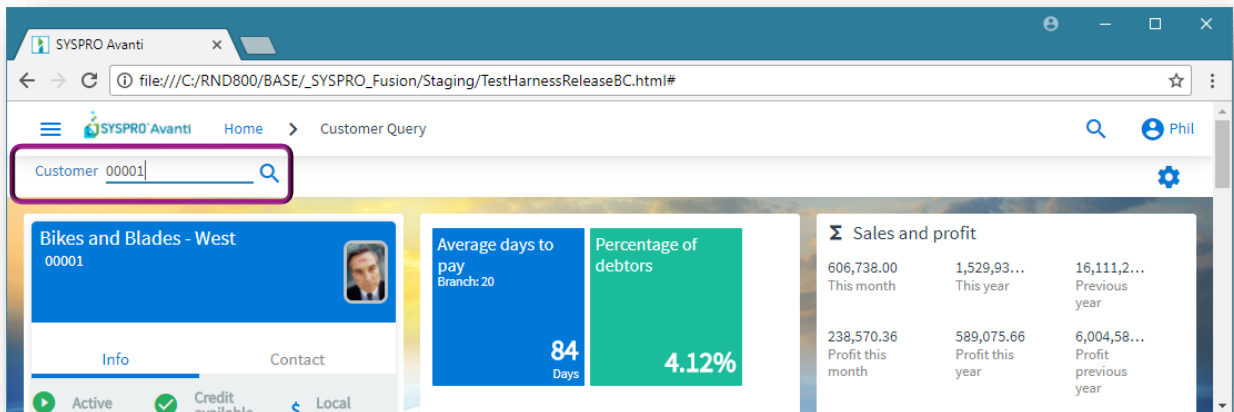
SYSPRO Avanti ×

file:///C:/RND800/BASE/_SYSPRO_Fusion/Staging/TestHarnessReleaseBC.html#

SYSPRO Avanti Home > Customer Query Phil

Customer 00001

Bikes and Blades - West
00001

Info Contact

Active Credit available Local

Average days to pay
Branch: 20
84
Days

Percentage of debtors
4.12%

Σ Sales and profit

| 606,738.00 This month | 1,529,93... This year | 16,111,2... Previous year |
|---|---|---|
| 238,570.36 Profit this month | 589,075.66 Profit this year | 6,004,58... Profit previous year |